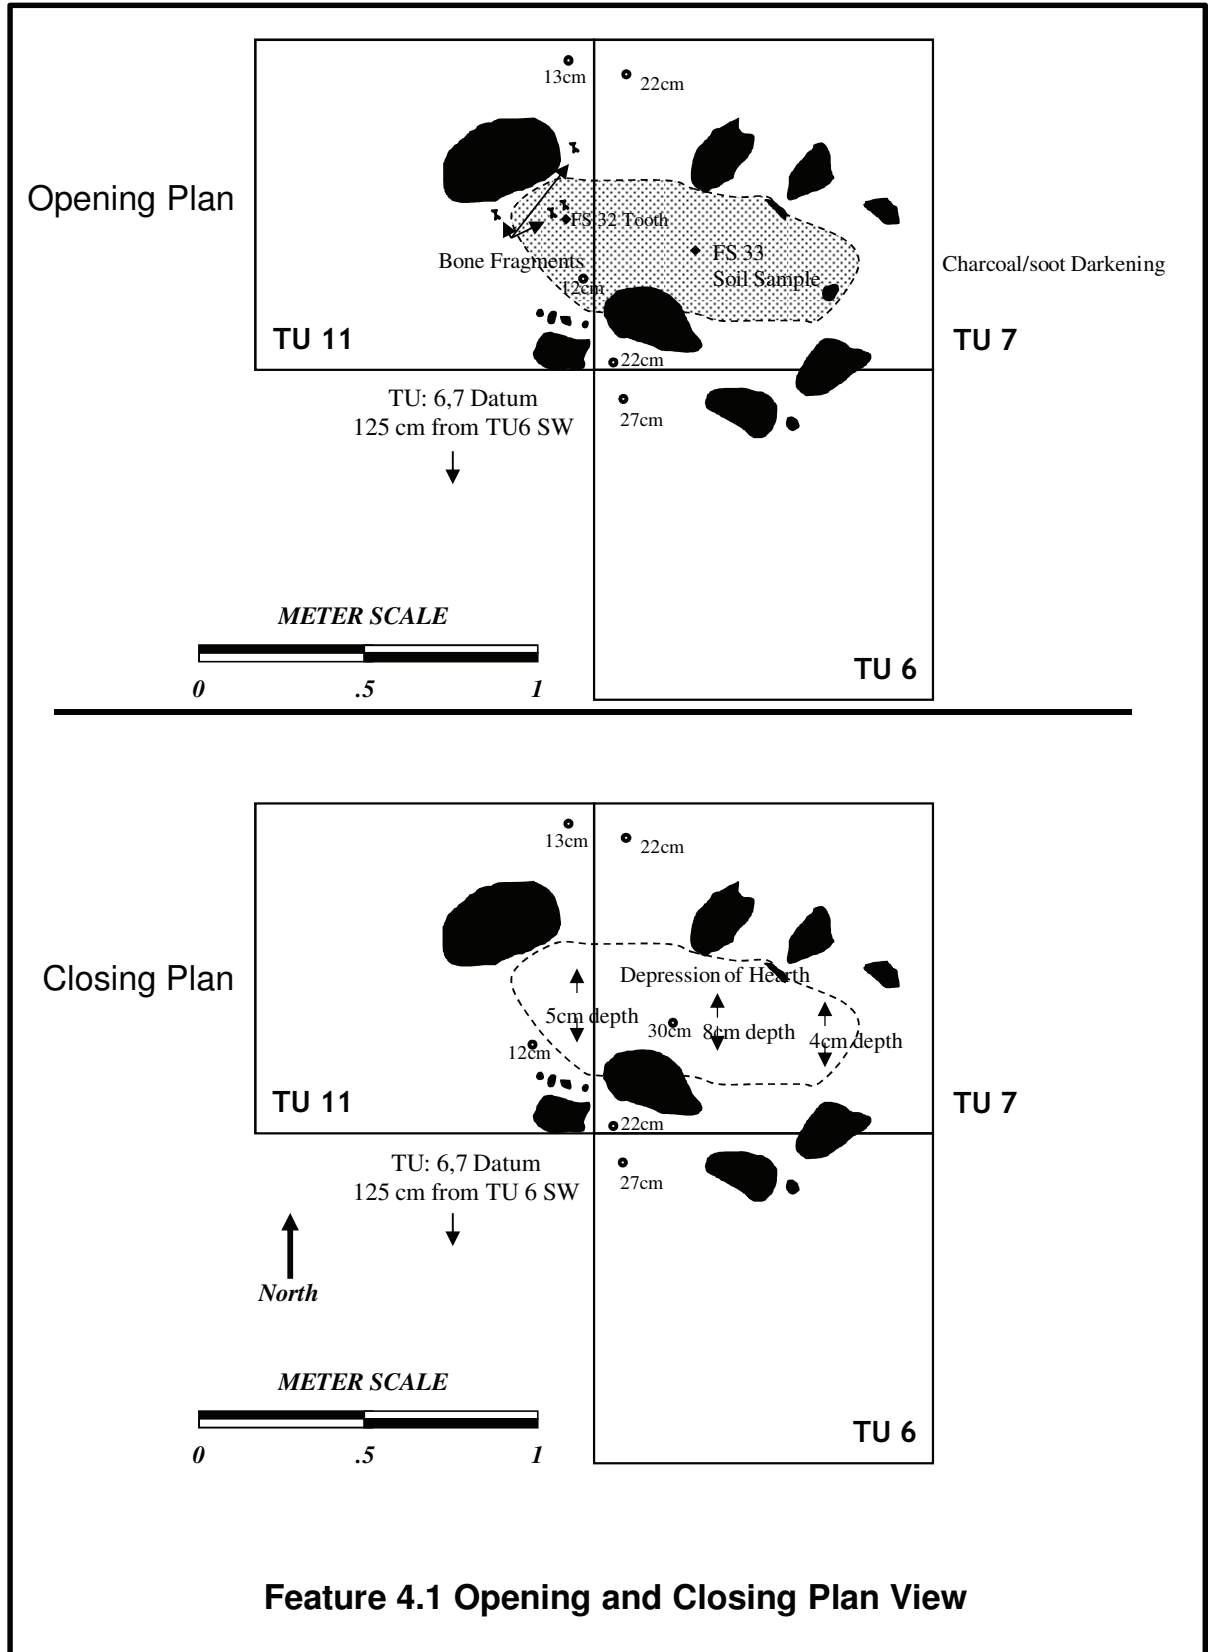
Opening Plan

13cm

22cm

FS 32 Tooth

FS 33
Soil Sample

Bone Fragments

12cm

Charcoal/soot Darkening

TU 11

TU 7

22cm

TU: 6,7 Datum
125 cm from TU6 SW

27cm

METER SCALE

0 .5 1

TU 6

Closing Plan

13cm

22cm

Depression of Hearth

5cm depth

30cm

8cm depth

4cm depth

12cm

TU 11

TU 7

22cm

TU: 6,7 Datum
125 cm from TU 6 SW

27cm

North

METER SCALE

0 .5 1

TU 6

Feature 4.1 Opening and Closing Plan View